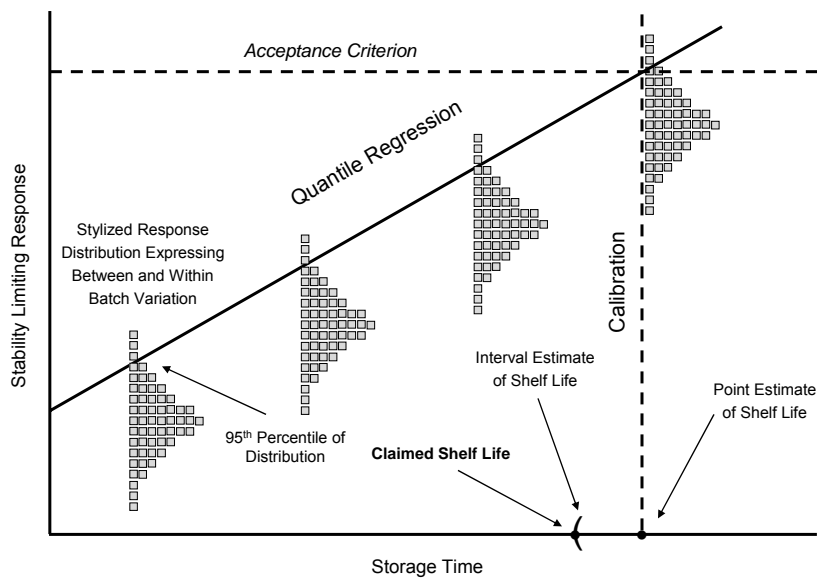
Acceptance Criterion

Quantile Regression

Stylized Response Distribution Expressing Between and Within Batch Variation

Calibration

Stability Limiting Response

Interval Estimate of Shelf Life

Point Estimate of Shelf Life

95$^{th}$ Percentile of Distribution

Claimed Shelf Life

Storage Time